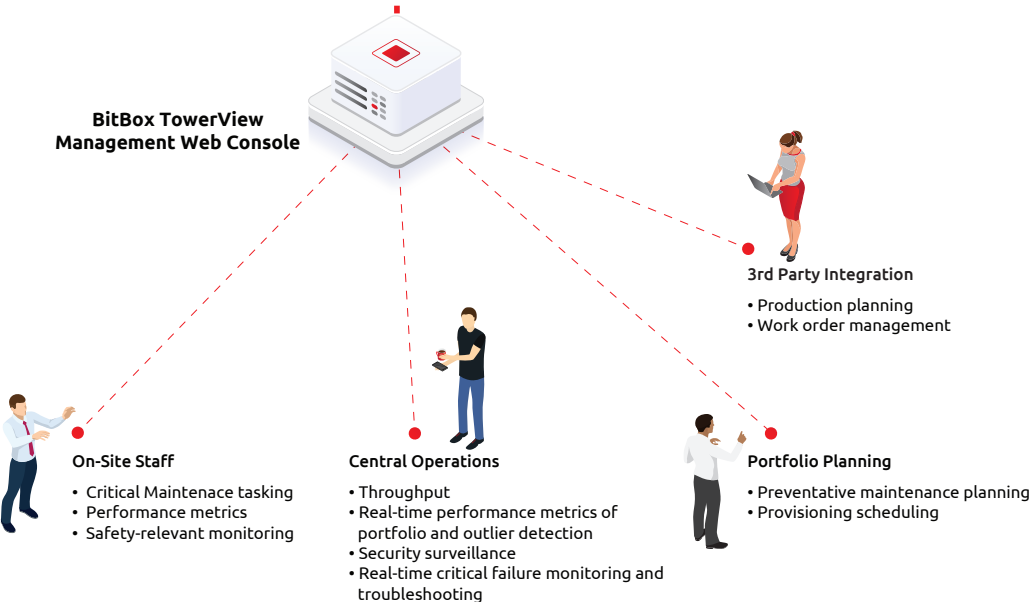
BitBox TowerView Management Web Console

3rd Party Integration

• Production planning
• Work order management

On-Site Staff

• Critical Maintenace tasking
• Performance metrics
• Safety-relevant monitoring

Central Operations

• Throughput
• Real-time performance metrics of portfolio and outlier detection
• Security surveillance
• Real-time critical failure monitoring and troubleshooting

Portfolio Planning

• Preventative maintenance planning
• Provisioning scheduling